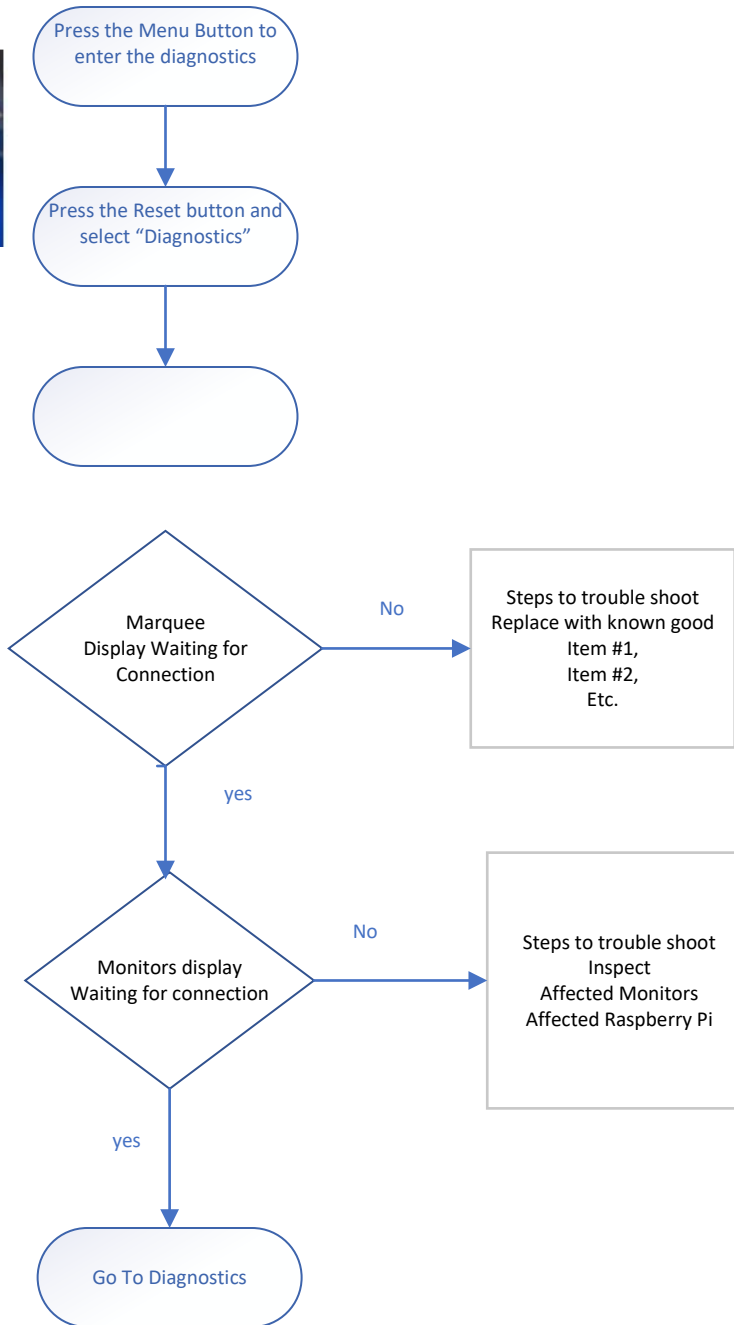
Press the Menu Button to enter the diagnostics

Press the Reset button and select “Diagnostics”

Marquee Display Waiting for Connection

No

Steps to trouble shoot
Replace with known good
Item #1,
Item #2,
Etc.

yes

Monitors display Waiting for connection

No

Steps to trouble shoot
Inspect
Affected Monitors
Affected Raspberry Pi

yes

Go To Diagnostics